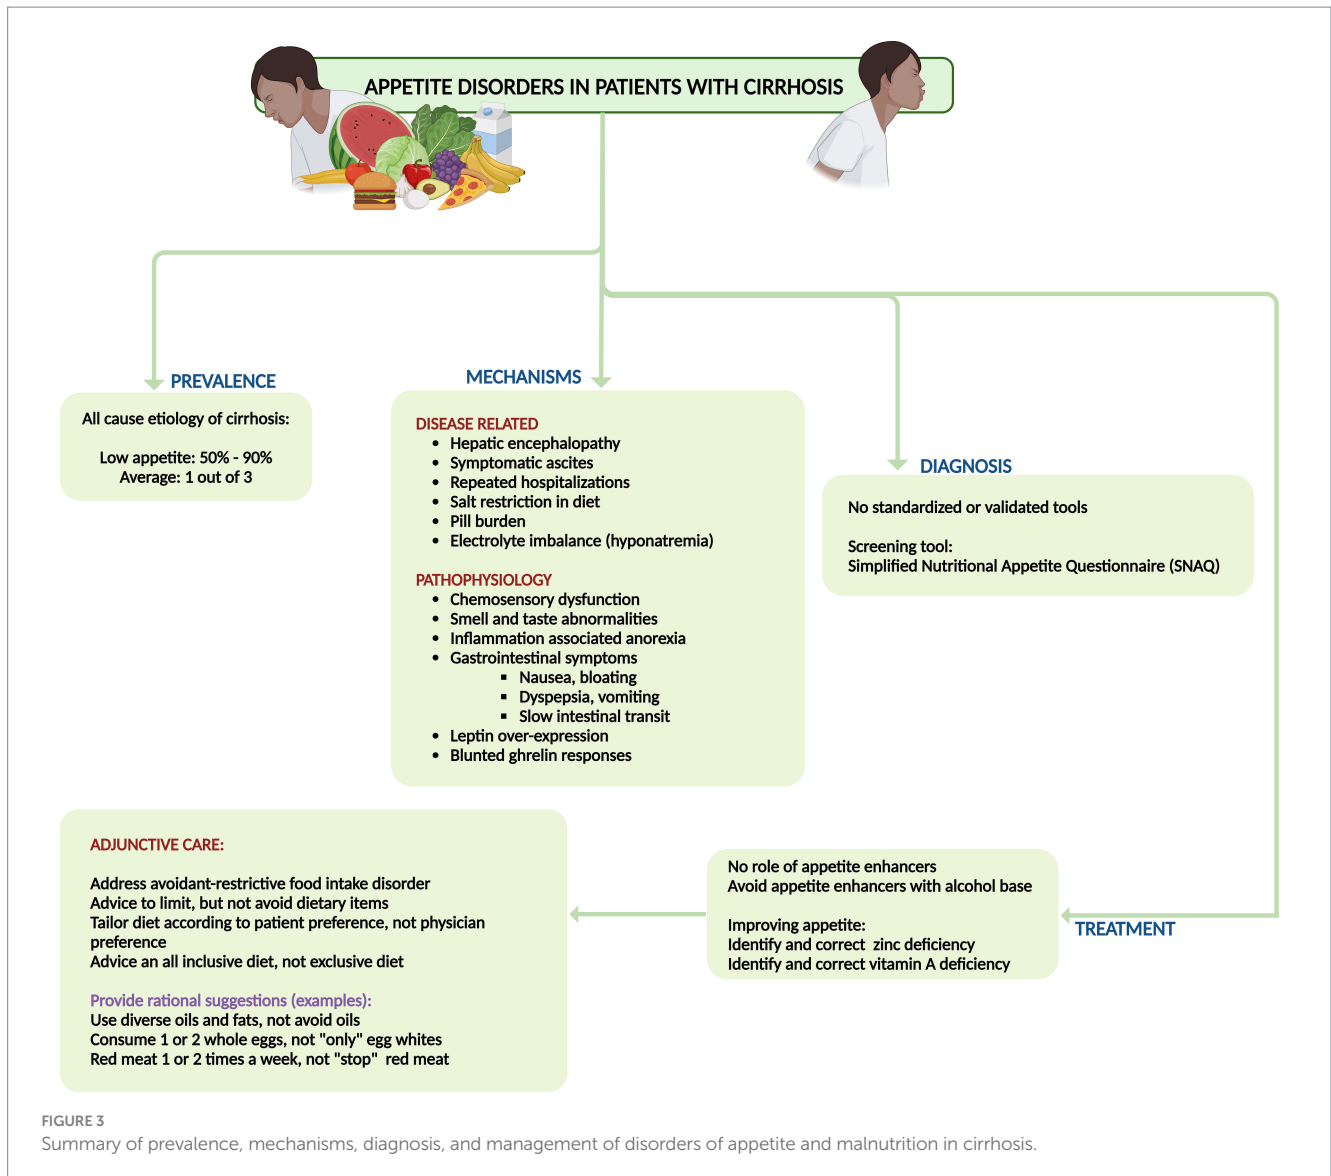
APPETITE DISORDERS IN PATIENTS WITH CIRRHOSIS

PREVALENCE

All cause etiology of cirrhosis:

Low appetite: 50% - 90%
Average: 1 out of 3

MECHANISMS

DISEASE RELATED
- Hepatic encephalopathy
- Symptomatic ascites
- Repeated hospitalizations
- Salt restriction in diet
- Pill burden
- Electrolyte imbalance (hyponatremia)

PATHOPHYSIOLOGY
- Chemosensory dysfunction
- Smell and taste abnormalities
- Inflammation associated anorexia
- Gastrointestinal symptoms
  - Nausea, bloating
  - Dyspepsia, vomiting
  - Slow intestinal transit
- Leptin over-expression
- Blunted ghrelin responses

DIAGNOSIS

No standardized or validated tools

Screening tool:
Simplified Nutritional Appetite Questionnaire (SNAQ)

ADJUNCTIVE CARE:

Address avoidant-restrictive food intake disorder
Advice to limit, but not avoid dietary items
Tailor diet according to patient preference, not physician preference
Advice an all inclusive diet, not exclusive diet

Provide rational suggestions (examples):
Use diverse oils and fats, not avoid oils
Consume 1 or 2 whole eggs, not "only" egg whites
Red meat 1 or 2 times a week, not "stop" red meat

No role of appetite enhancers
Avoid appetite enhancers with alcohol base

Improving appetite:
Identify and correct zinc deficiency
Identify and correct vitamin A deficiency

TREATMENT

FIGURE 3
Summary of prevalence, mechanisms, diagnosis, and management of disorders of appetite and malnutrition in cirrhosis.